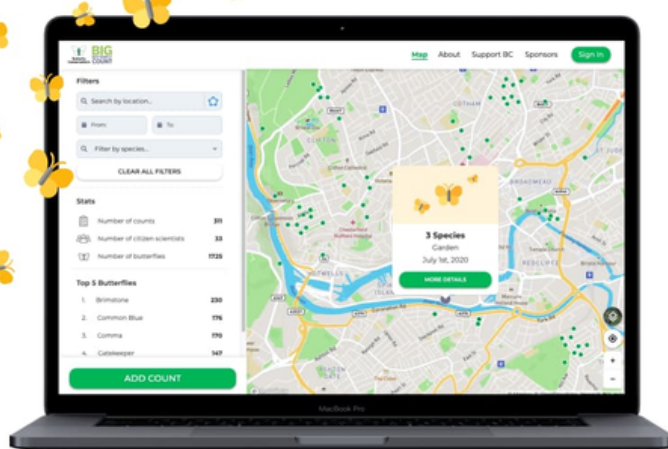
BIG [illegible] COUNT

Map About Support BC Sponsors Sign in

Filters

Search by location...

From To

Filter by species...

CLEAR ALL FILTERS

Stats

| Number of counts | 311 |
|---|---|
| Number of citizen scientists | 33 |
| Number of butterflies | 1725 |

Top 5 Butterflies

| 1. | Brimstone | 230 |
|---|---|---|
| 2. | Common Blue | 176 |
| 3. | Comma | 170 |
| 4. | Gatekeeper | 147 |

ADD COUNT

3 Species

Garden

July 1st, 2020

MORE DETAILS

HOTWELLS

BROADMEAD

REDCLIFFE

ST JUDE

MacBook Pro